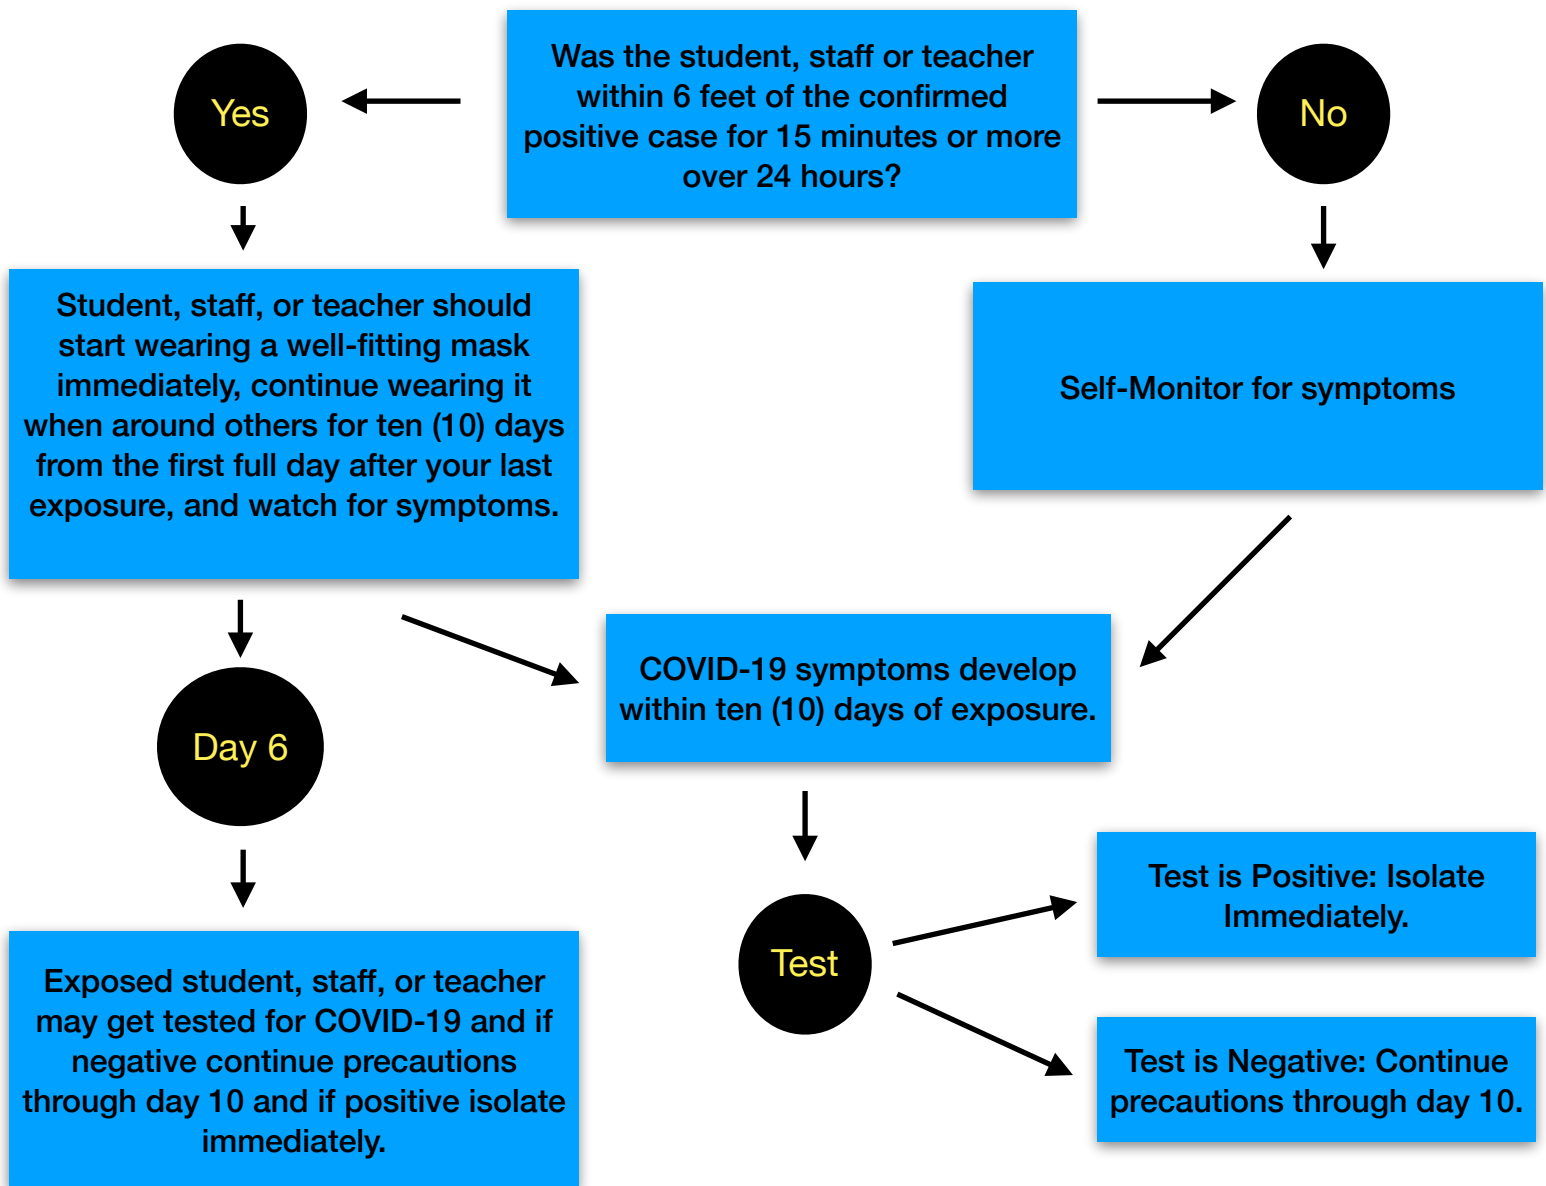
Was the student, staff or teacher within 6 feet of the confirmed positive case for 15 minutes or more over 24 hours?

Yes

No

Student, staff, or teacher should start wearing a well-fitting mask immediately, continue wearing it when around others for ten (10) days from the first full day after your last exposure, and watch for symptoms.

Self-Monitor for symptoms

COVID-19 symptoms develop within ten (10) days of exposure.

Day 6

Test

Test is Positive: Isolate Immediately.

Test is Negative: Continue precautions through day 10.

Exposed student, staff, or teacher may get tested for COVID-19 and if negative continue precautions through day 10 and if positive isolate immediately.